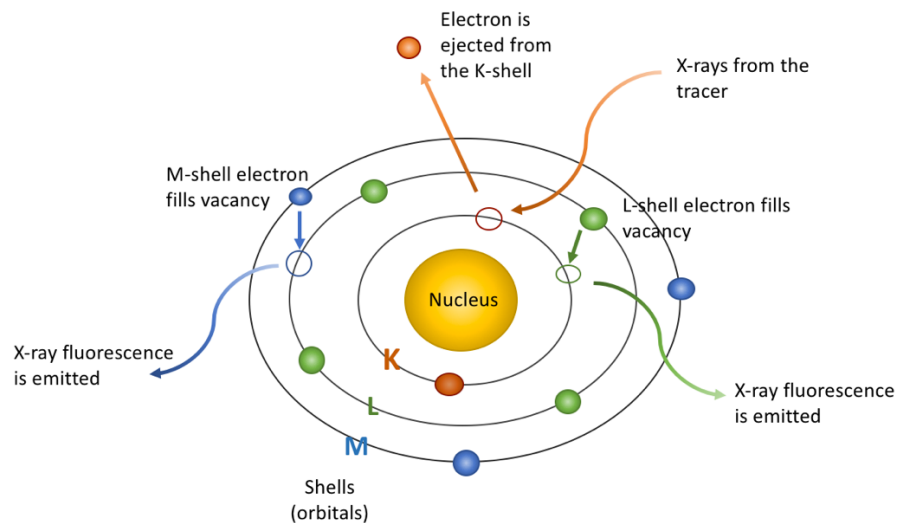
Electron is ejected from the K-shell

X-rays from the tracer

M-shell electron fills vacancy

L-shell electron fills vacancy

Nucleus

X-ray fluorescence is emitted

K

L

M

X-ray fluorescence is emitted

Shells (orbitals)